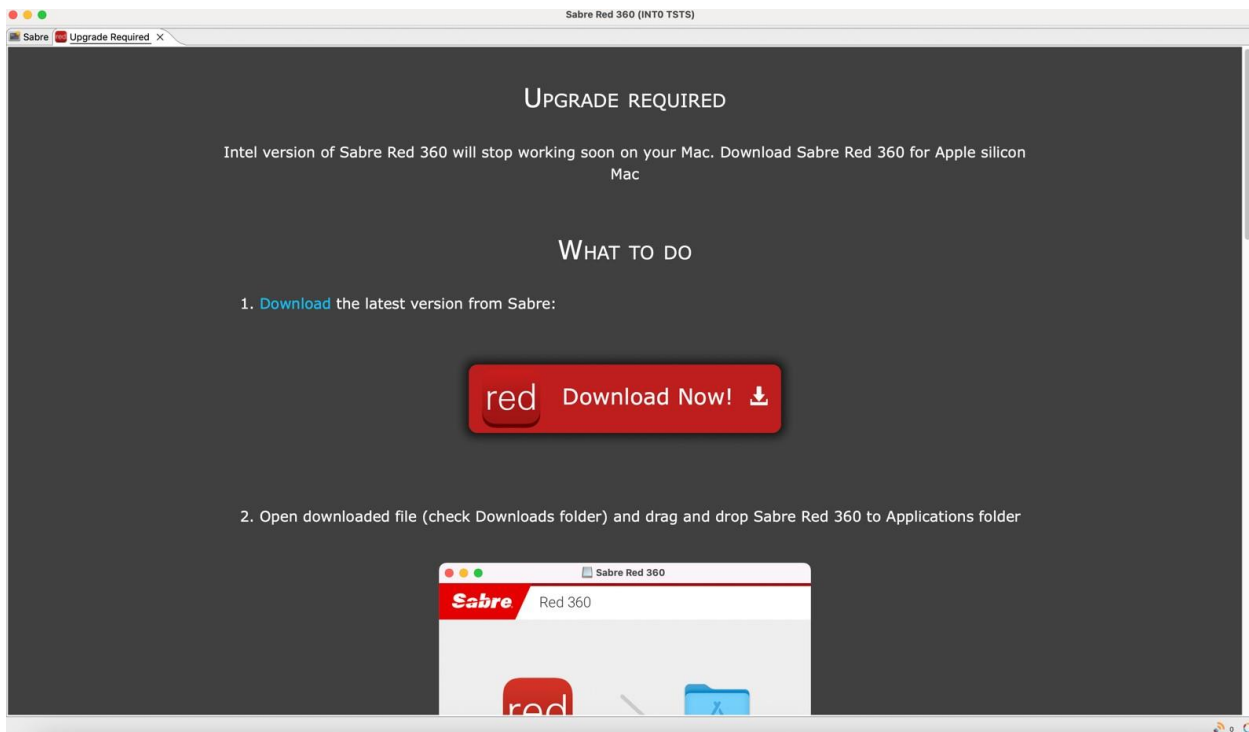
Sabre Red 360 (INT0 TSTS)

Sabre | Upgrade Required ×

UPGRADE REQUIRED

Intel version of Sabre Red 360 will stop working soon on your Mac. Download Sabre Red 360 for Apple silicon Mac

WHAT TO DO

1. Download the latest version from Sabre:

red Download Now!

2. Open downloaded file (check Downloads folder) and drag and drop Sabre Red 360 to Applications folder

Sabre Red 360

Sabre Red 360

red